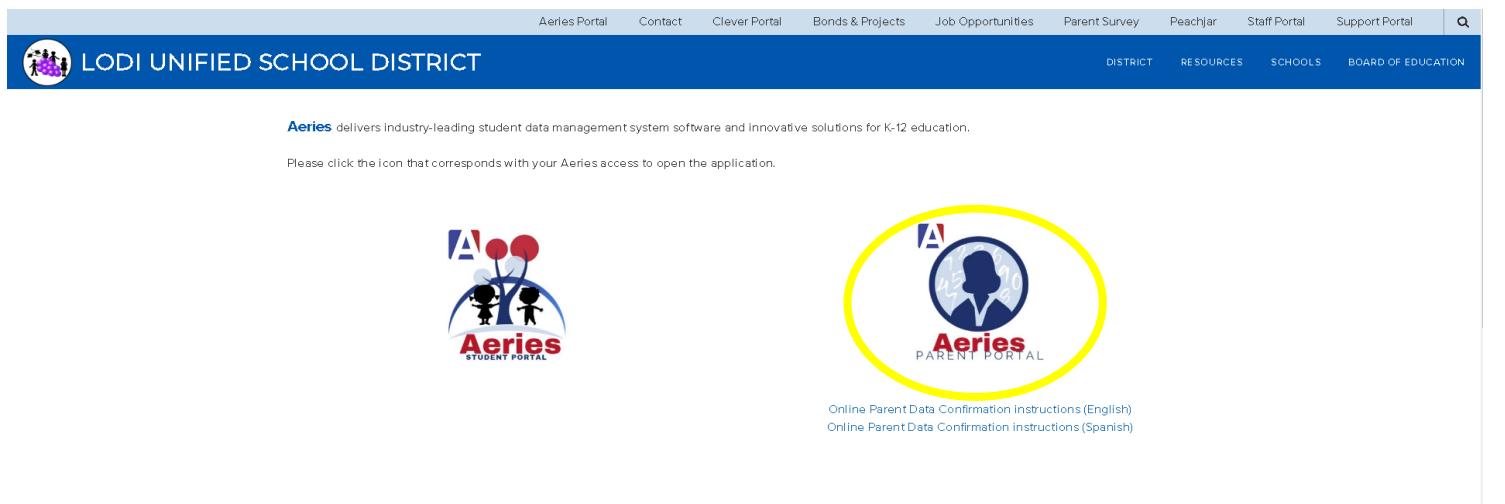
Aeries Portal Contact Clever Portal Bonds & Projects Job Opportunities Parent Survey Peachjar Staff Portal Support Portal

LODI UNIFIED SCHOOL DISTRICT

DISTRICT RESOURCES SCHOOLS BOARD OF EDUCATION

Aeries delivers industry-leading student data management system software and innovative solutions for K-12 education.

Please click the icon that corresponds with your Aeries access to open the application.

A
Aeries
STUDENT PORTAL

A
Aeries
PARENT PORTAL

Online Parent Data Confirmation instructions (English)
Online Parent Data Confirmation instructions (Spanish)